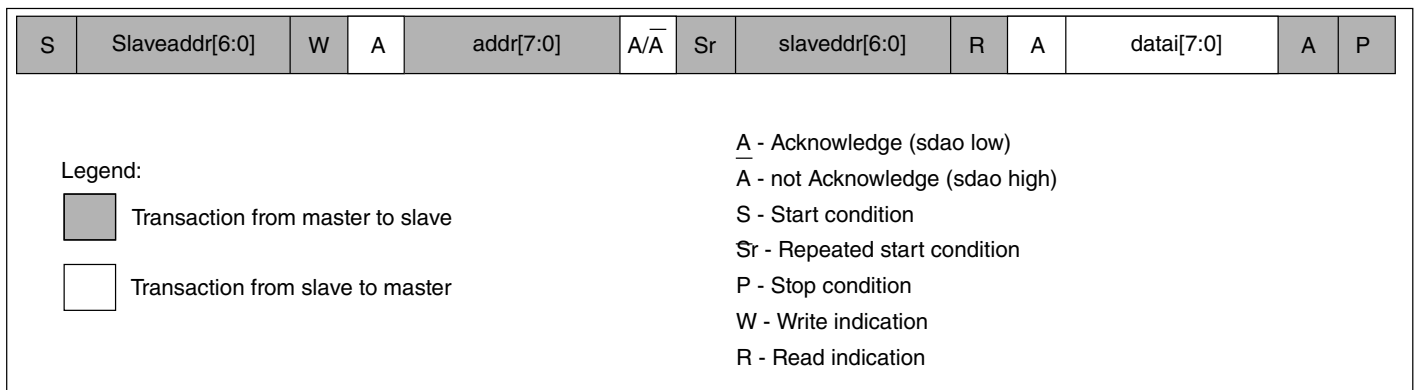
| S | Slaveaddr[6:0] | W | A | addr[7:0] | A/$\overline{A}$ | Sr | slaveddr[6:0] | R | A | datai[7:0] | A | P |
|---|---|---|---|---|---|---|---|---|---|---|---|---|

Legend:

Transaction from master to slave

Transaction from slave to master

$\underline{A}$ - Acknowledge (sdao low)

A - not Acknowledge (sdao high)

S - Start condition

Sr - Repeated start condition

P - Stop condition

W - Write indication

R - Read indication